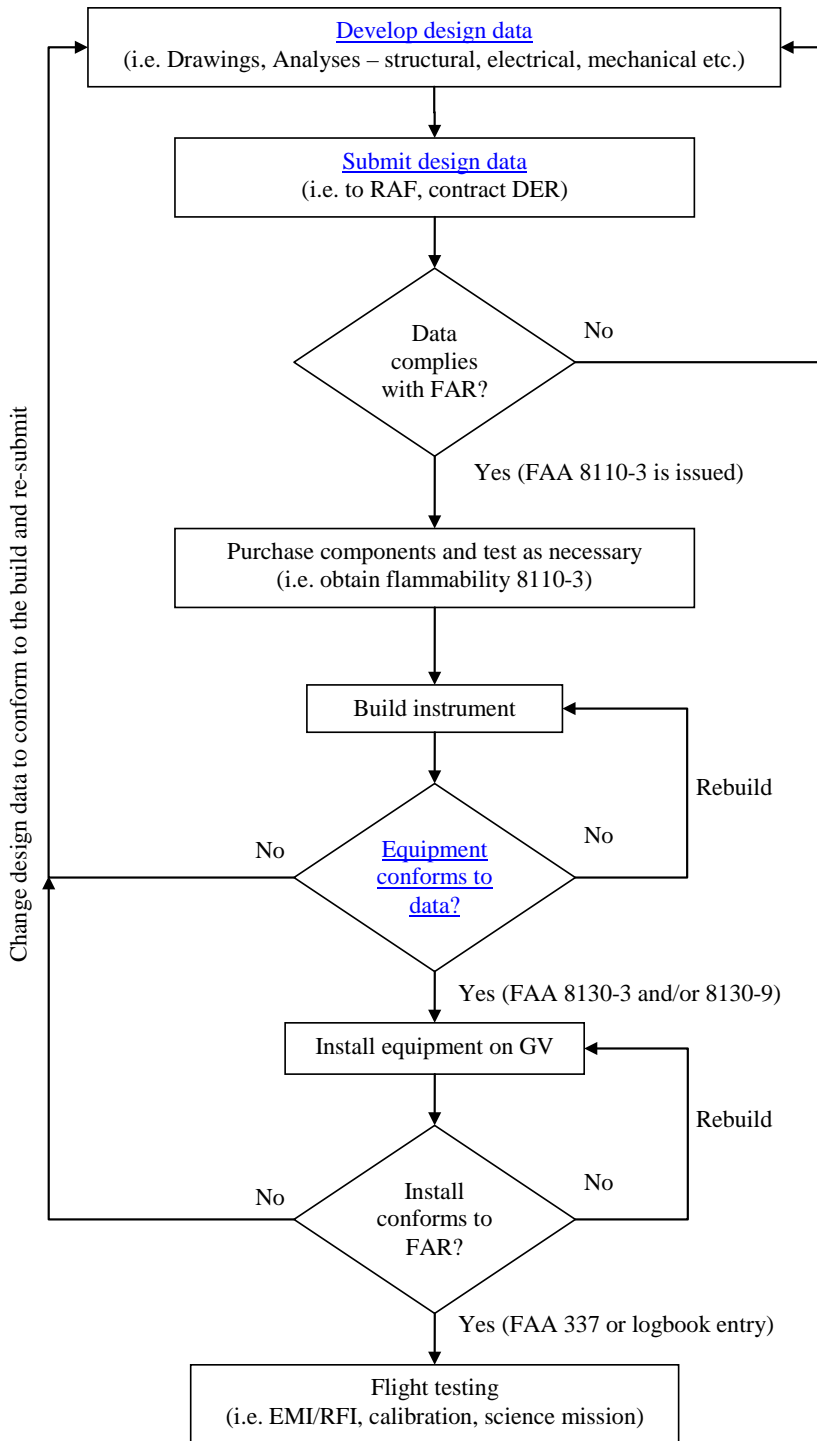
Develop design data
(i.e. Drawings, Analyses – structural, electrical, mechanical etc.)

Submit design data
(i.e. to RAF, contract DER)

Data complies with FAR?

No

Yes (FAA 8110-3 is issued)

Purchase components and test as necessary
(i.e. obtain flammability 8110-3)

Build instrument

Rebuild

No

Equipment conforms to data?

No

Change design data to conform to the build and re-submit

Yes (FAA 8130-3 and/or 8130-9)

Install equipment on GV

Rebuild

No

Install conforms to FAR?

No

Yes (FAA 337 or logbook entry)

Flight testing
(i.e. EMI/RFI, calibration, science mission)